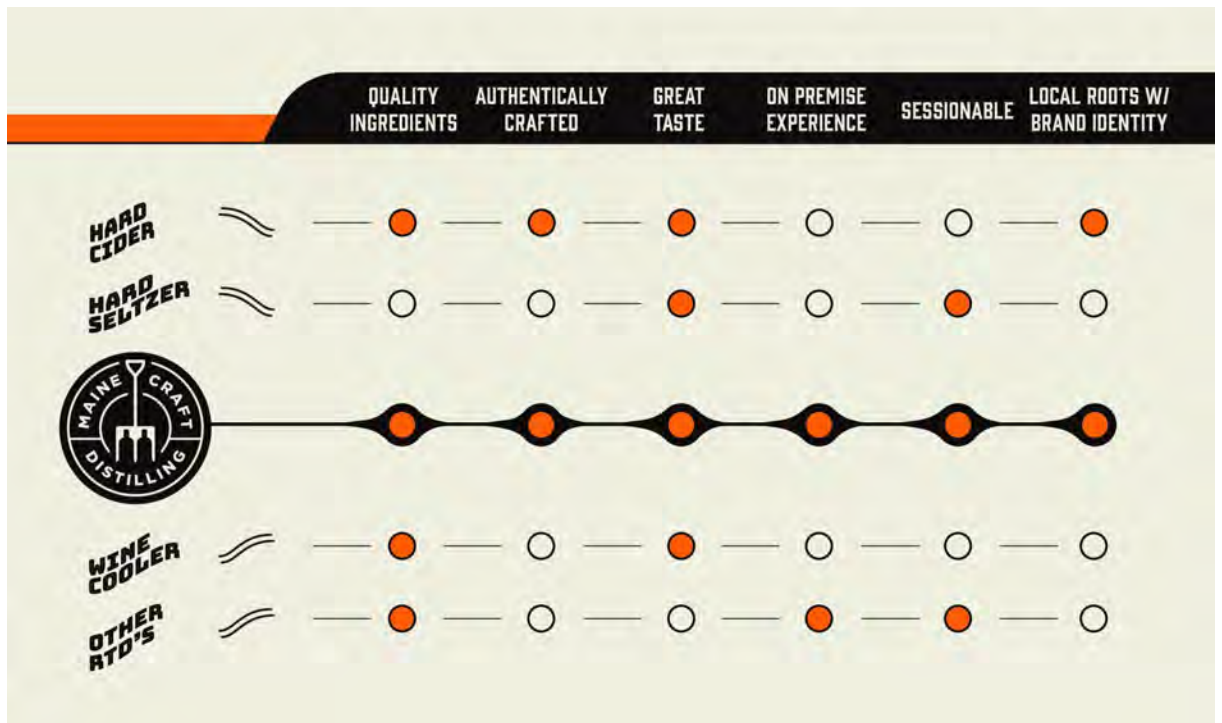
| | QUALITY INGREDIENTS | AUTHENTICALLY CRAFTED | GREAT TASTE | ON PREMISE EXPERIENCE | SESSIONABLE | LOCAL ROOTS W/ BRAND IDENTITY |
|---|---|---|---|---|---|---|
| HARD CIDER | ● | ● | ● | ○ | ○ | ● |
| HARD SELTZER | ○ | ○ | ● | ○ | ● | ○ |
| MAINE CRAFT DISTILLING | ● | ● | ● | ● | ● | ● |
| WINE COOLER | ● | ○ | ● | ○ | ○ | ○ |
| OTHER RTD'S | ● | ○ | ○ | ● | ● | ○ |